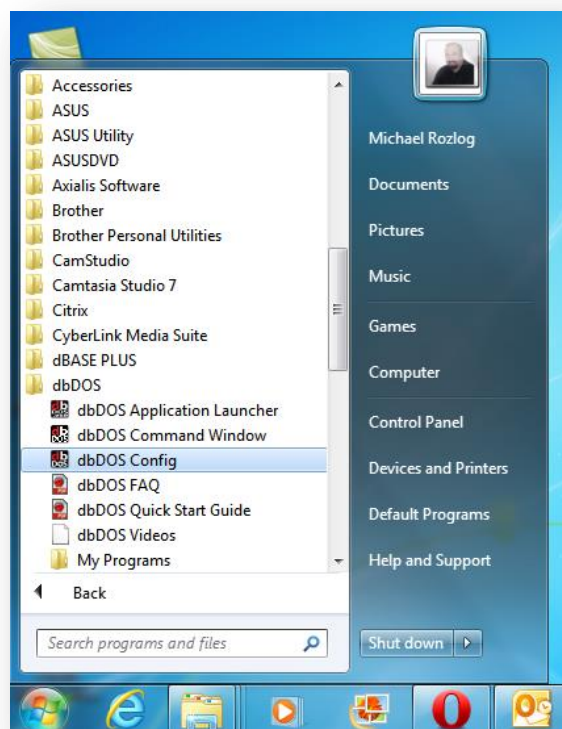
Accessories
ASUS
ASUS Utility
ASUSDVD
Axialis Software
Brother
Brother Personal Utilities
CamStudio
Camtasia Studio 7
Citrix
CyberLink Media Suite
dBASE PLUS
dbDOS
dbDOS Application Launcher
dbDOS Command Window
dbDOS Config
dbDOS FAQ
dbDOS Quick Start Guide
dbDOS Videos
My Programs
Back

Search programs and files

Michael Rozlog
Documents
Pictures
Music
Games
Computer
Control Panel
Devices and Printers
Default Programs
Help and Support

Shut down